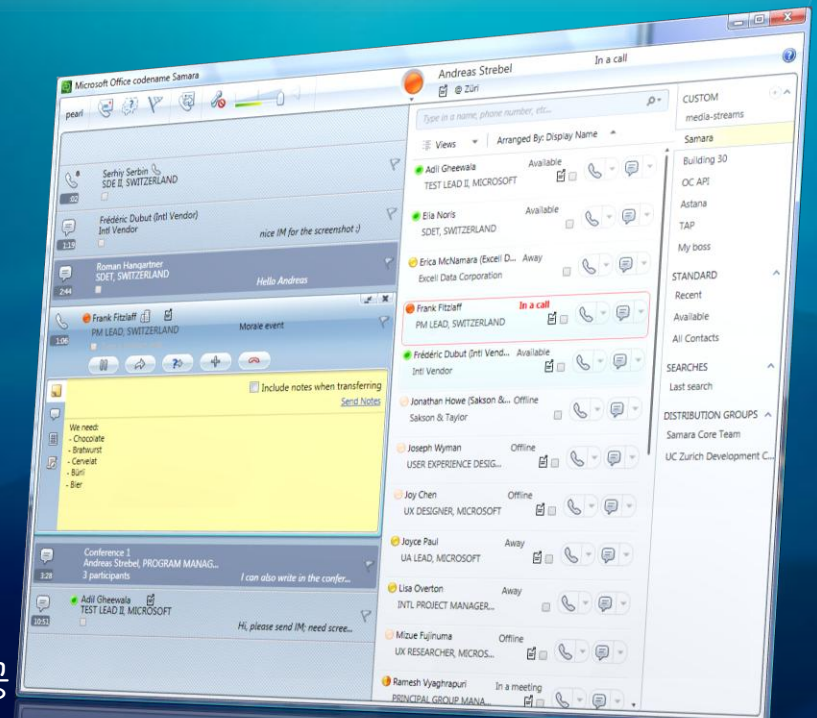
Microsoft Office codename Samara

pearl

Andreas Strebel
@ Züri
In a call

Type in a name, phone number, etc...

Views
Arranged By: Display Name

Serhiy Serbin
SDE II, SWITZERLAND
:02

Frédéric Dubut (Intl Vendor)
Intl Vendor
nice IM for the screenshot ;)
1:19

Roman Hangartner
SDET, SWITZERLAND
Hello Andreas
2:44

Frank Fitzlaff
PM LEAD, SWITZERLAND
Morale event
1:06

Include notes when transferring
Send Notes

We need:
- Chocolate
- Bratwurst
- Cervelat
- Bürli
- Bier

Conference 1
Andreas Strebel, PROGRAM MANAG...
3 participants
I can also write in the confer...
3:28

Adil Gheewala
TEST LEAD II, MICROSOFT
Hi, please send IM; need scree...
10:51

Adil Gheewala
TEST LEAD II, MICROSOFT
Available

Elia Noris
SDET, SWITZERLAND
Available

Erica McNamara (Excell D...
Excell Data Corporation
Away

Frank Fitzlaff
PM LEAD, SWITZERLAND
In a call

Frédéric Dubut (Intl Vend...
Intl Vendor
Available

Jonathan Howe (Sakson &...
Sakson & Taylor
Offline

Joseph Wyman
USER EXPERIENCE DESIG...
Offline

Joy Chen
UX DESIGNER, MICROSOFT
Offline

Joyce Paul
UA LEAD, MICROSOFT
Away

Lisa Overton
INTL PROJECT MANAGER...
Away

Mizue Fujinuma
UX RESEARCHER, MICROS...
Offline

Ramesh Vyaghrapuri
PRINCIPAL GROUP MANA...
In a meeting

CUSTOM
media-streams
Samara
Building 30
OC API
Astana
TAP
My boss

STANDARD
Recent
Available
All Contacts

SEARCHES
Last search

DISTRIBUTION GROUPS
Samara Core Team
UC Zurich Development C...